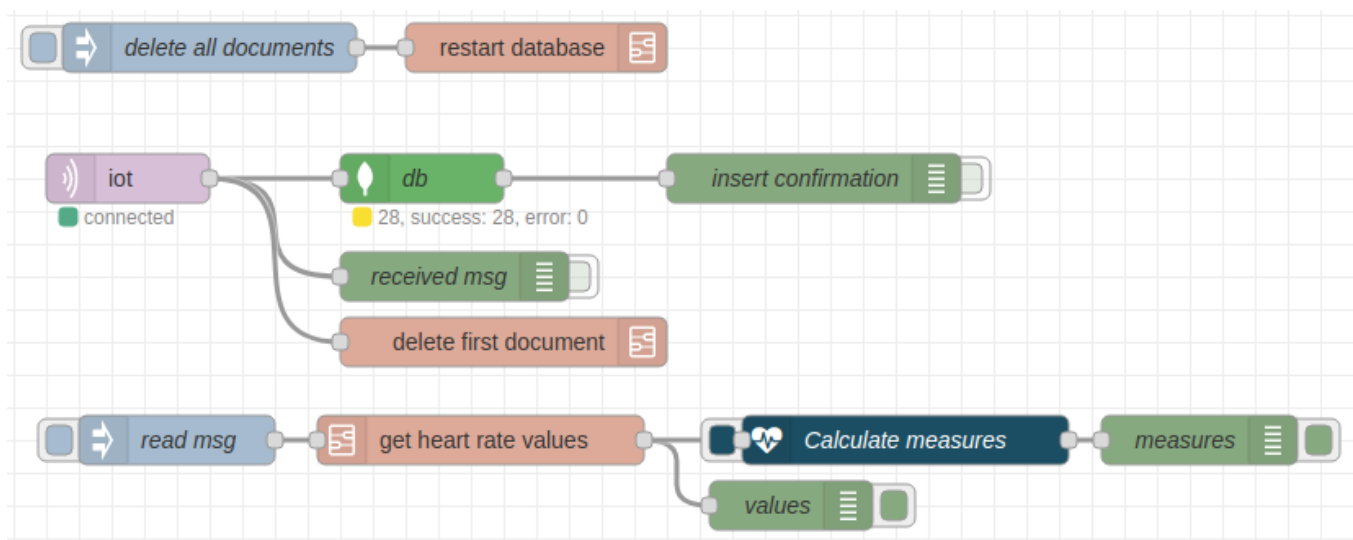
delete all documents

restart database

iot

connected

db

28, success: 28, error: 0

insert confirmation

received msg

delete first document

read msg

get heart rate values

Calculate measures

measures

values